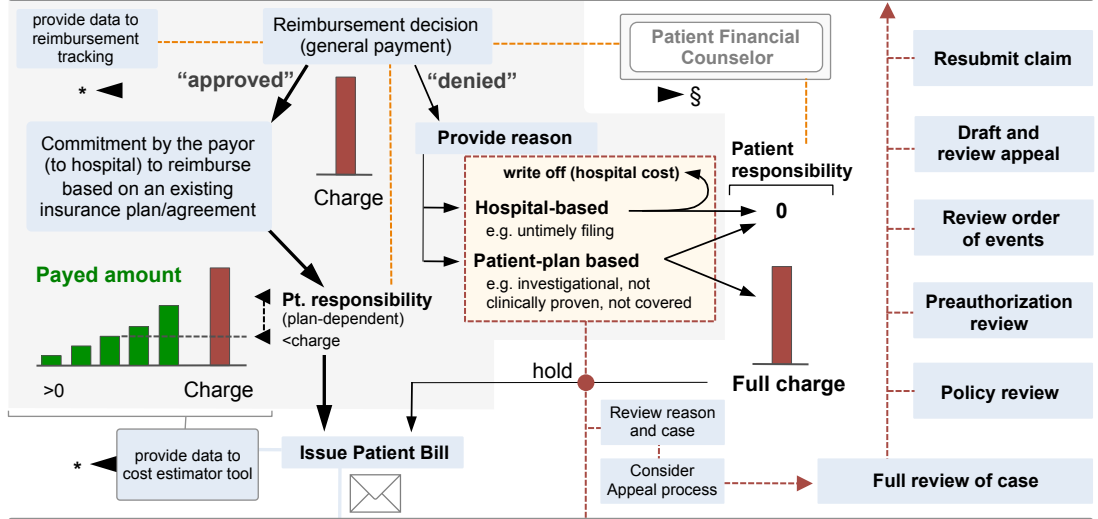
provide data to reimbursement tracking

Reimbursement decision (general payment)

Patient Financial Counselor

"approved"

"denied"

*

§

Commitment by the payor (to hospital) to reimburse based on an existing insurance plan/agreement

Charge

Provide reason

write off (hospital cost)

Hospital-based
e.g. untimely filing

Patient-plan based
e.g. investigational, not clinically proven, not covered

Patient responsibility

0

Resubmit claim

Draft and review appeal

Review order of events

Preauthorization review

Policy review

Payed amount

>0

Charge

Pt. responsibility
(plan-dependent)
<charge

hold

Full charge

Review reason and case

Consider Appeal process

Full review of case

*

provide data to cost estimator tool

Issue Patient Bill